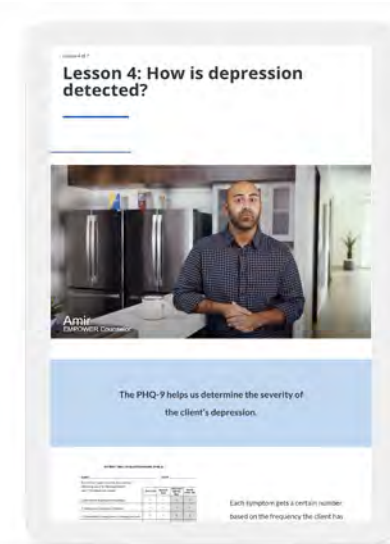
Lesson 4 of 7

Lesson 4: How is depression detected?

Amir
EMPOWER Counselor

The PHQ-9 helps us determine the severity of the client's depression.

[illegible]

Each symptom gets a certain number based on the frequency the client has